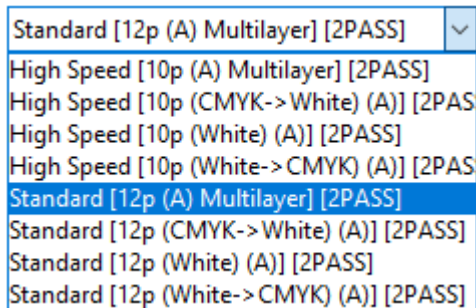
Standard [12p (A) Multilayer] [2PASS]
High Speed [10p (A) Multilayer] [2PASS]
High Speed [10p (CMYK->White) (A)] [2PAS
High Speed [10p (White) (A)] [2PASS]
High Speed [10p (White->CMYK) (A)] [2PAS
Standard [12p (A) Multilayer] [2PASS]
Standard [12p (CMYK->White) (A)] [2PASS]
Standard [12p (White) (A)] [2PASS]
Standard [12p (White->CMYK) (A)] [2PASS]